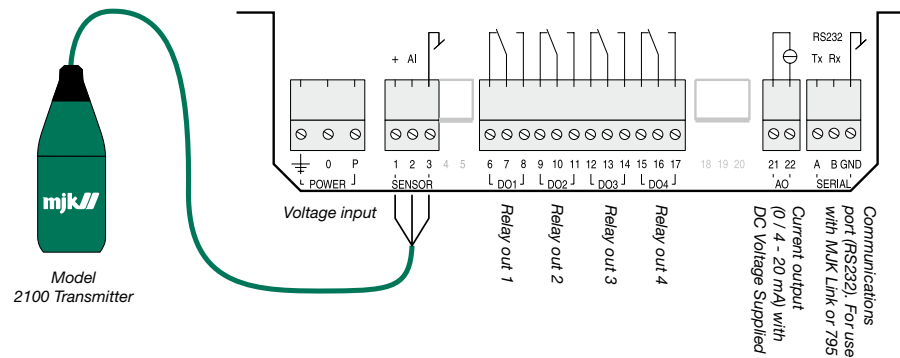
mjk

Model
2100 Transmitter

+ AI

RS232
Tx Rx

0 P
POWER

1 2 3 4 5
SENSOR

6 7 8 9 10 11 12 13 14 15 16 17
DO1 DO2 DO3 DO4

18 19 20

21 22
AO

A B GND
SERIAL

Voltage input

Relay out 1

Relay out 2

Relay out 3

Relay out 4

Current output (0 / 4 - 20 mA) with DC Voltage Supplied

Communications port (RS232). For use with MJK Link or 795